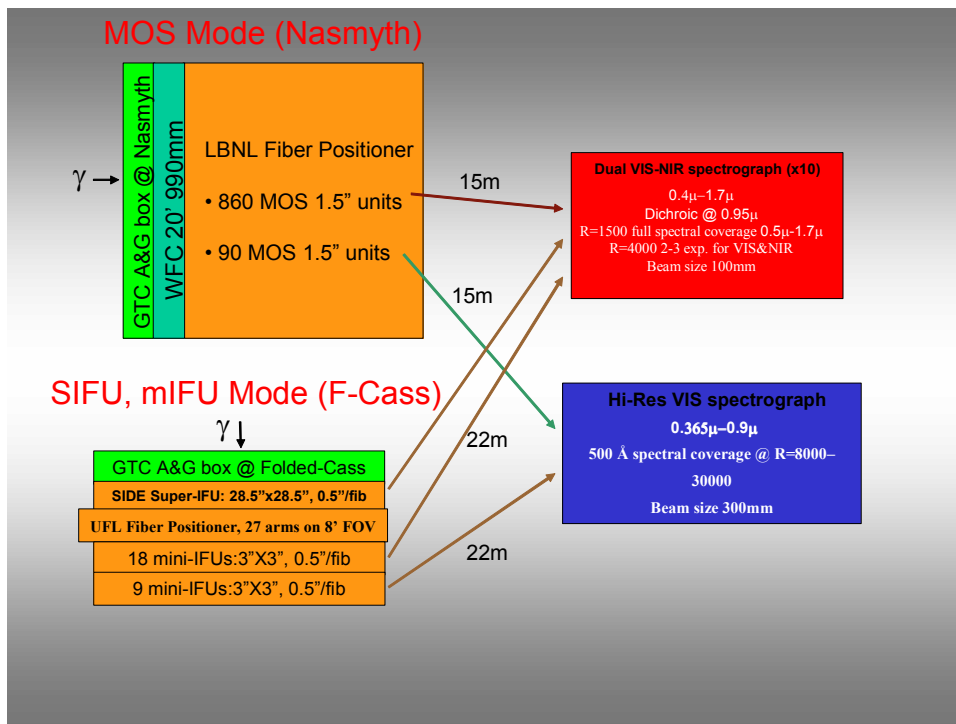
MOS Mode (Nasmyth)

GTC A&G box @ Nasmyth

WFC 20' 990mm

$\gamma$

LBNL Fiber Positioner

• 860 MOS 1.5" units

• 90 MOS 1.5" units

15m

15m

Dual VIS-NIR spectrograph (x10)

$0.4\mu$–$1.7\mu$

Dichroic @ $0.95\mu$

R=1500 full spectral coverage $0.5\mu$-$1.7\mu$

R=4000 2-3 exp. for VIS&NIR

Beam size 100mm

SIFU, mIFU Mode (F-Cass)

$\gamma$

22m

GTC A&G box @ Folded-Cass

SIDE Super-IFU: 28.5"x28.5", 0.5"/fib

UFL Fiber Positioner, 27 arms on 8' FOV

18 mini-IFUs:3"X3", 0.5"/fib

9 mini-IFUs:3"X3", 0.5"/fib

22m

Hi-Res VIS spectrograph

$0.365\mu$–$0.9\mu$

500 Å spectral coverage @ R=8000–30000

Beam size 300mm